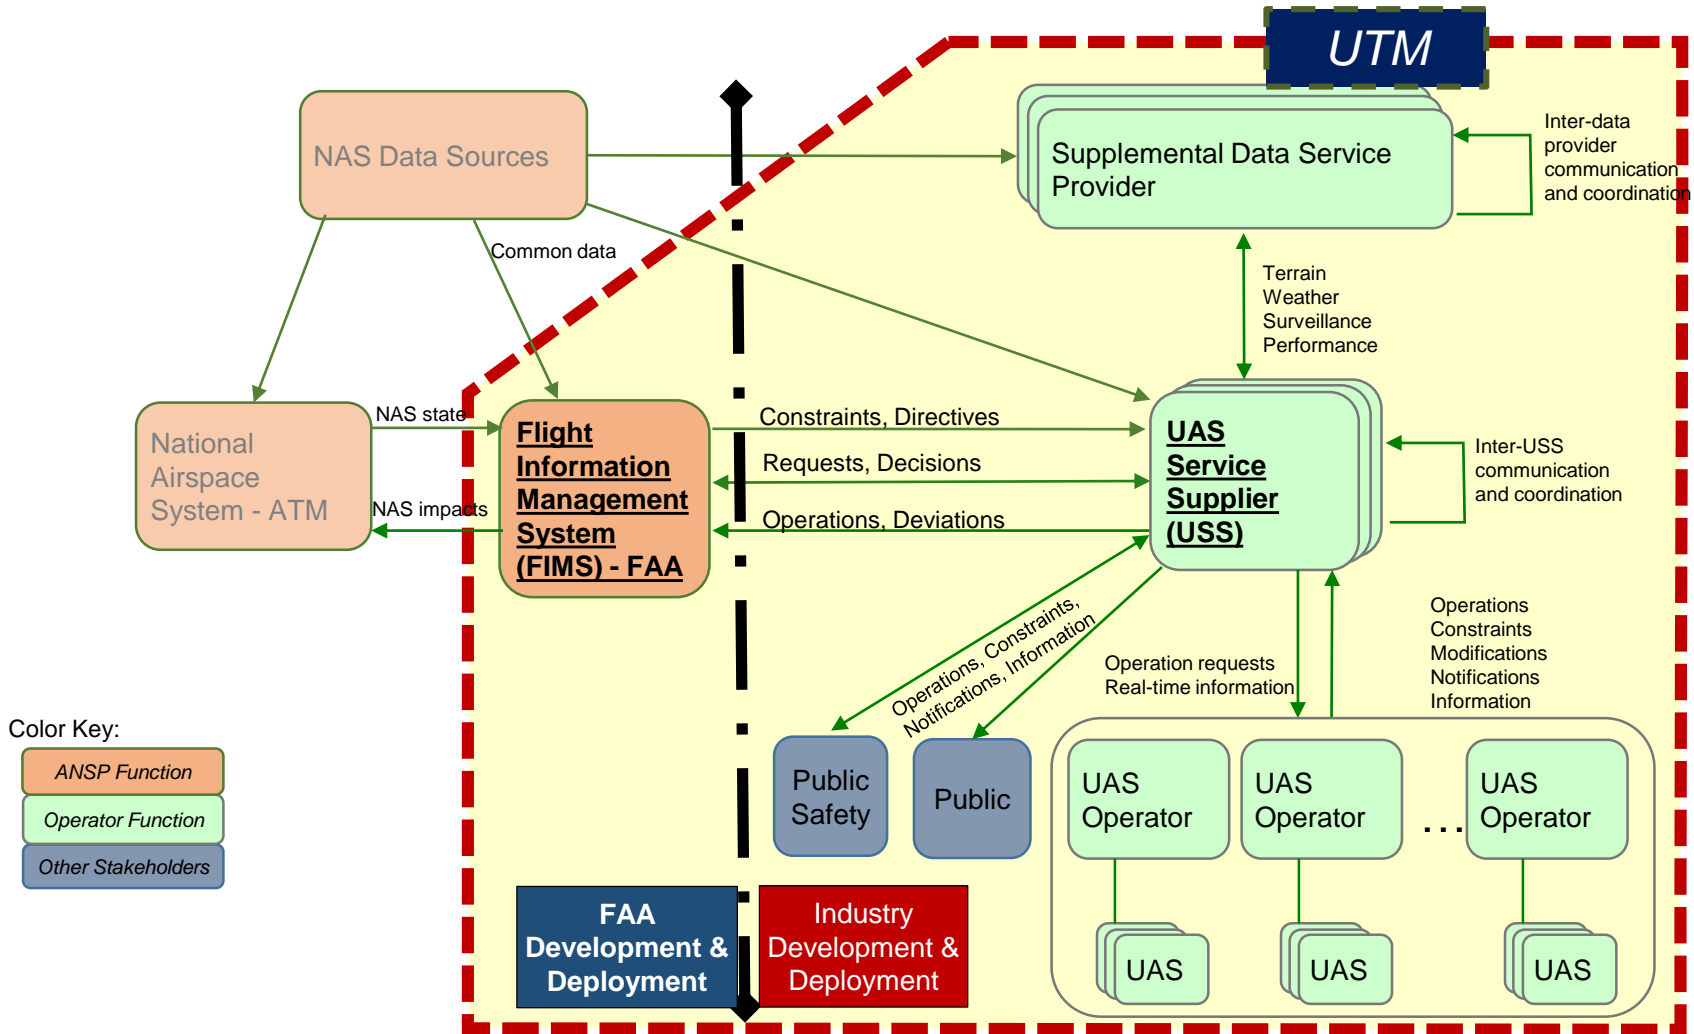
UTM

NAS Data Sources

Supplemental Data Service Provider

Inter-data provider communication and coordination

Common data

Terrain
Weather
Surveillance
Performance

National Airspace System - ATM

NAS state

NAS impacts

Flight Information Management System (FIMS) - FAA

Constraints, Directives

Requests, Decisions

Operations, Deviations

UAS Service Supplier (USS)

Inter-USS communication and coordination

Operations, Constraints, Notifications, Information

Operation requests
Real-time information

Operations
Constraints
Modifications
Notifications
Information

Public Safety

Public

UAS Operator

UAS Operator

...

UAS Operator

UAS

UAS

UAS

Color Key:

ANSP Function

Operator Function

Other Stakeholders

FAA Development & Deployment

Industry Development & Deployment